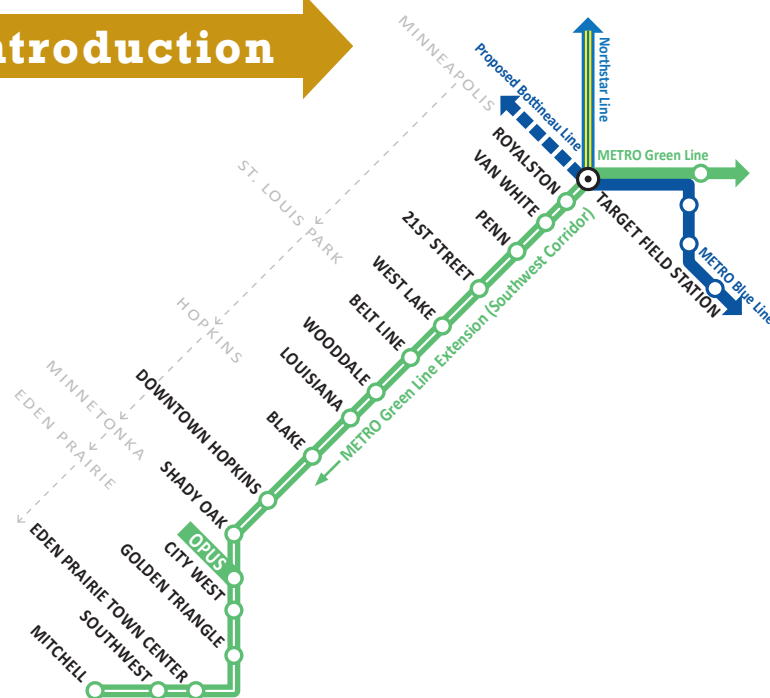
ntroduction

MINNEAPOLIS
ST. LOUIS PARK
HOPKINS
MINNETONKA
EDEN PRAIRIE

Northstar Line
Proposed Bottineau Line
METRO Green Line
METRO Blue Line
TARGET FIELD STATION
ROYALSTON
VAN WHITE
PENN
21ST STREET
WEST LAKE
BELT LINE
WOODDALE
LOUISIANA
BLAKE
DOWNTOWN HOPKINS
SHADY OAK
OPUS
CITY WEST
GOLDEN TRIANGLE
EDEN PRAIRIE TOWN CENTER
SOUTHWEST
MITCHELL
METRO Green Line Extension (Southwest Corridor)